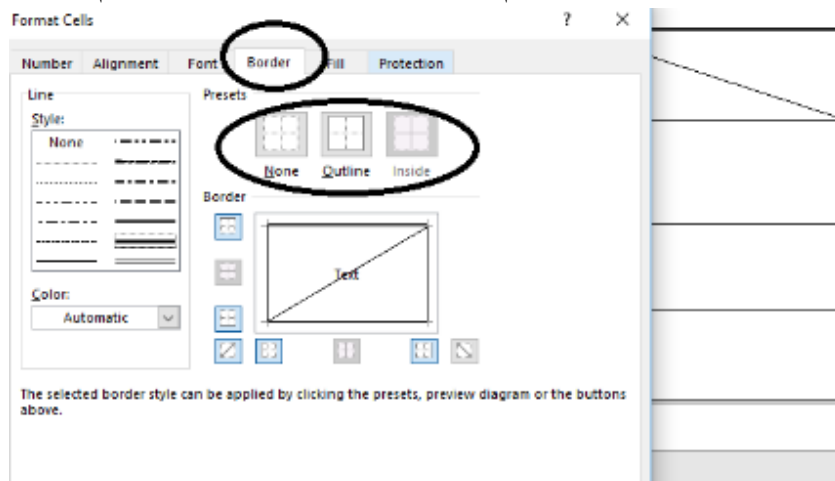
Format Cells

?

×

Number

Alignment

Font

Border

Fill

Protection

Line

Style:

None

Color:

Automatic

Presets

None

Outline

Inside

Border

Text

The selected border style can be applied by clicking the presets, preview diagram or the buttons above.